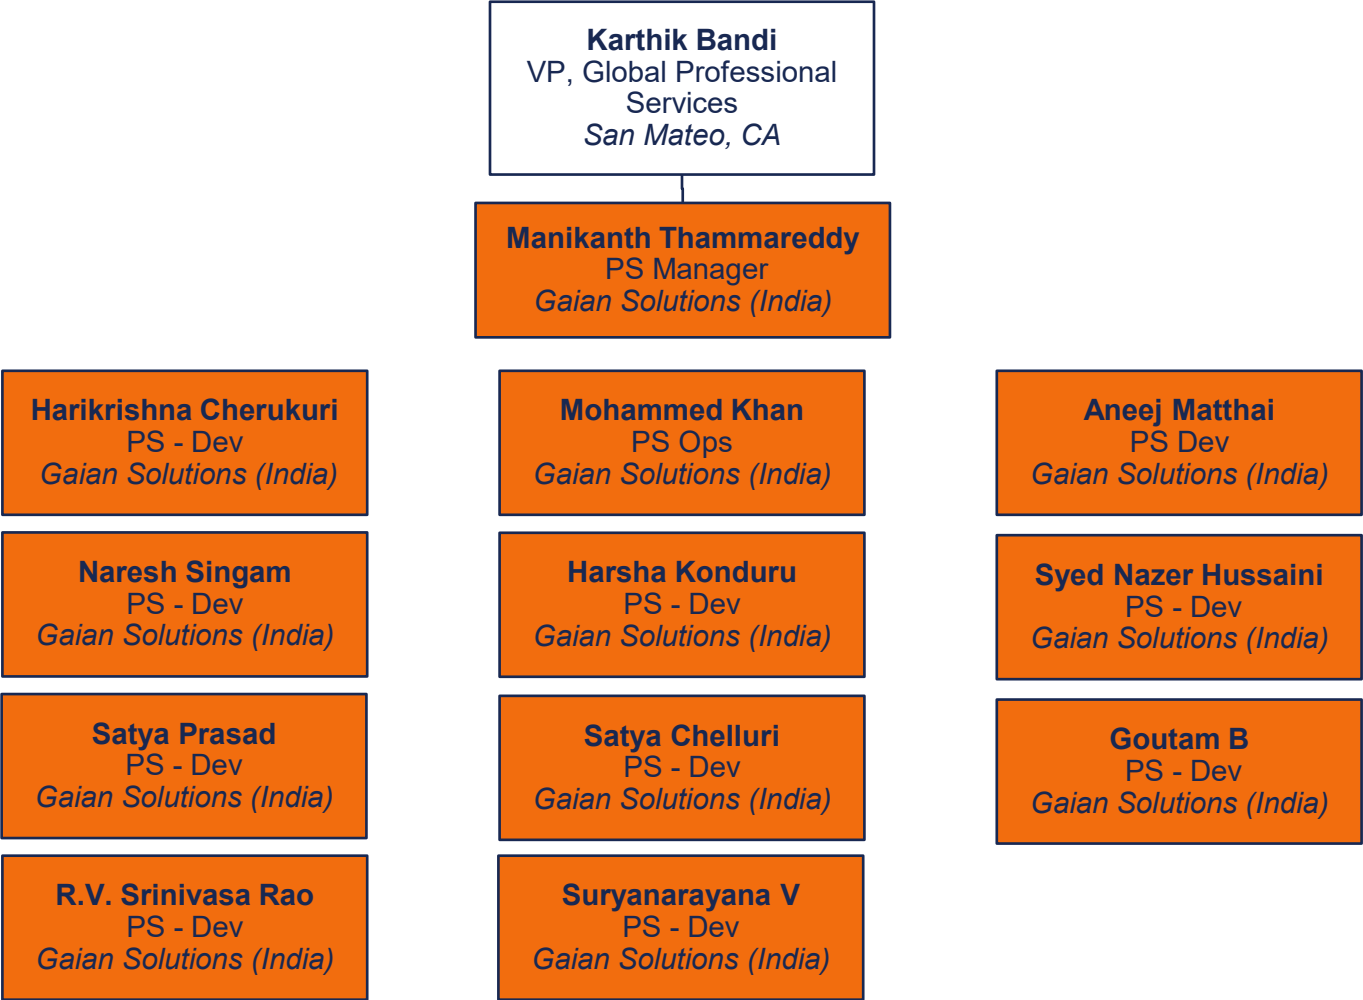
**Karthik Bandi**
VP, Global Professional Services
*San Mateo, CA*

**Manikanth Thammareddy**
PS Manager
*Gaian Solutions (India)*

**Harikrishna Cherukuri**
PS - Dev
*Gaian Solutions (India)*

**Naresh Singam**
PS - Dev
*Gaian Solutions (India)*

**Satya Prasad**
PS - Dev
*Gaian Solutions (India)*

**R.V. Srinivasa Rao**
PS - Dev
*Gaian Solutions (India)*

**Mohammed Khan**
PS Ops
*Gaian Solutions (India)*

**Harsha Konduru**
PS - Dev
*Gaian Solutions (India)*

**Satya Chelluri**
PS - Dev
*Gaian Solutions (India)*

**Suryanarayana V**
PS - Dev
*Gaian Solutions (India)*

**Aneej Matthai**
PS Dev
*Gaian Solutions (India)*

**Syed Nazer Hussaini**
PS - Dev
*Gaian Solutions (India)*

**Goutam B**
PS - Dev
*Gaian Solutions (India)*